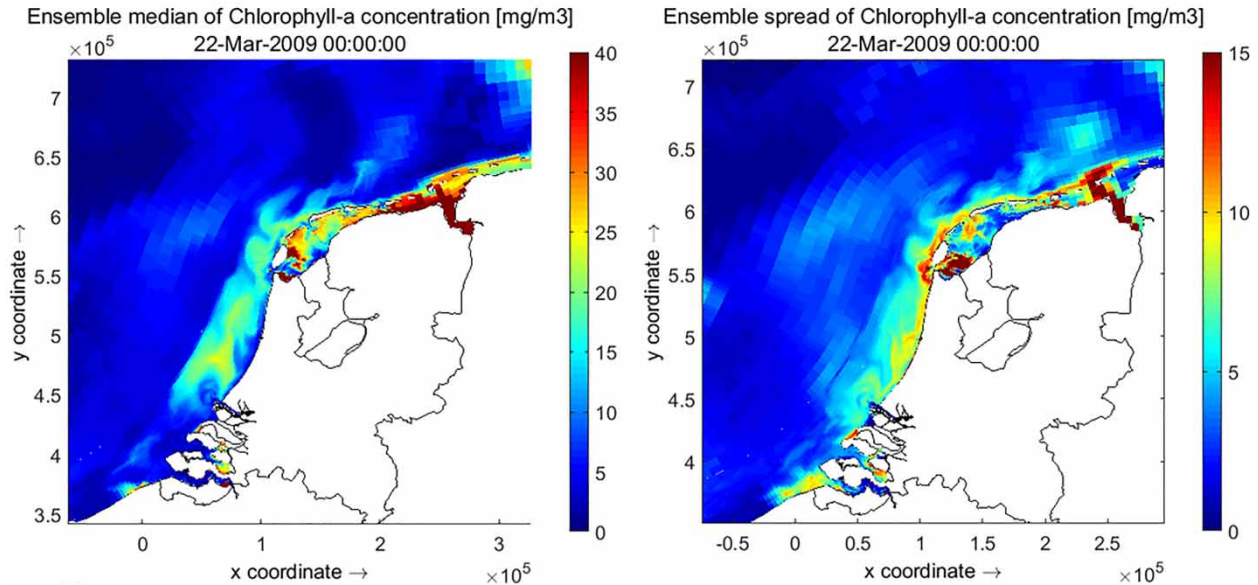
Ensemble median of Chlorophyll-a concentration [mg/m3]
22-Mar-2009 00:00:00

$\times10^5$

7
6.5
6
5.5
5
4.5
4
3.5

y coordinate →

0
1
2
3

x coordinate →

$\times10^5$

40
35
30
25
20
15
10
5
0

Ensemble spread of Chlorophyll-a concentration [mg/m3]
22-Mar-2009 00:00:00

$\times10^5$

7
6.5
6
5.5
5
4.5
4

y coordinate →

-0.5
0
0.5
1
1.5
2
2.5

x coordinate →

$\times10^5$

15
10
5
0